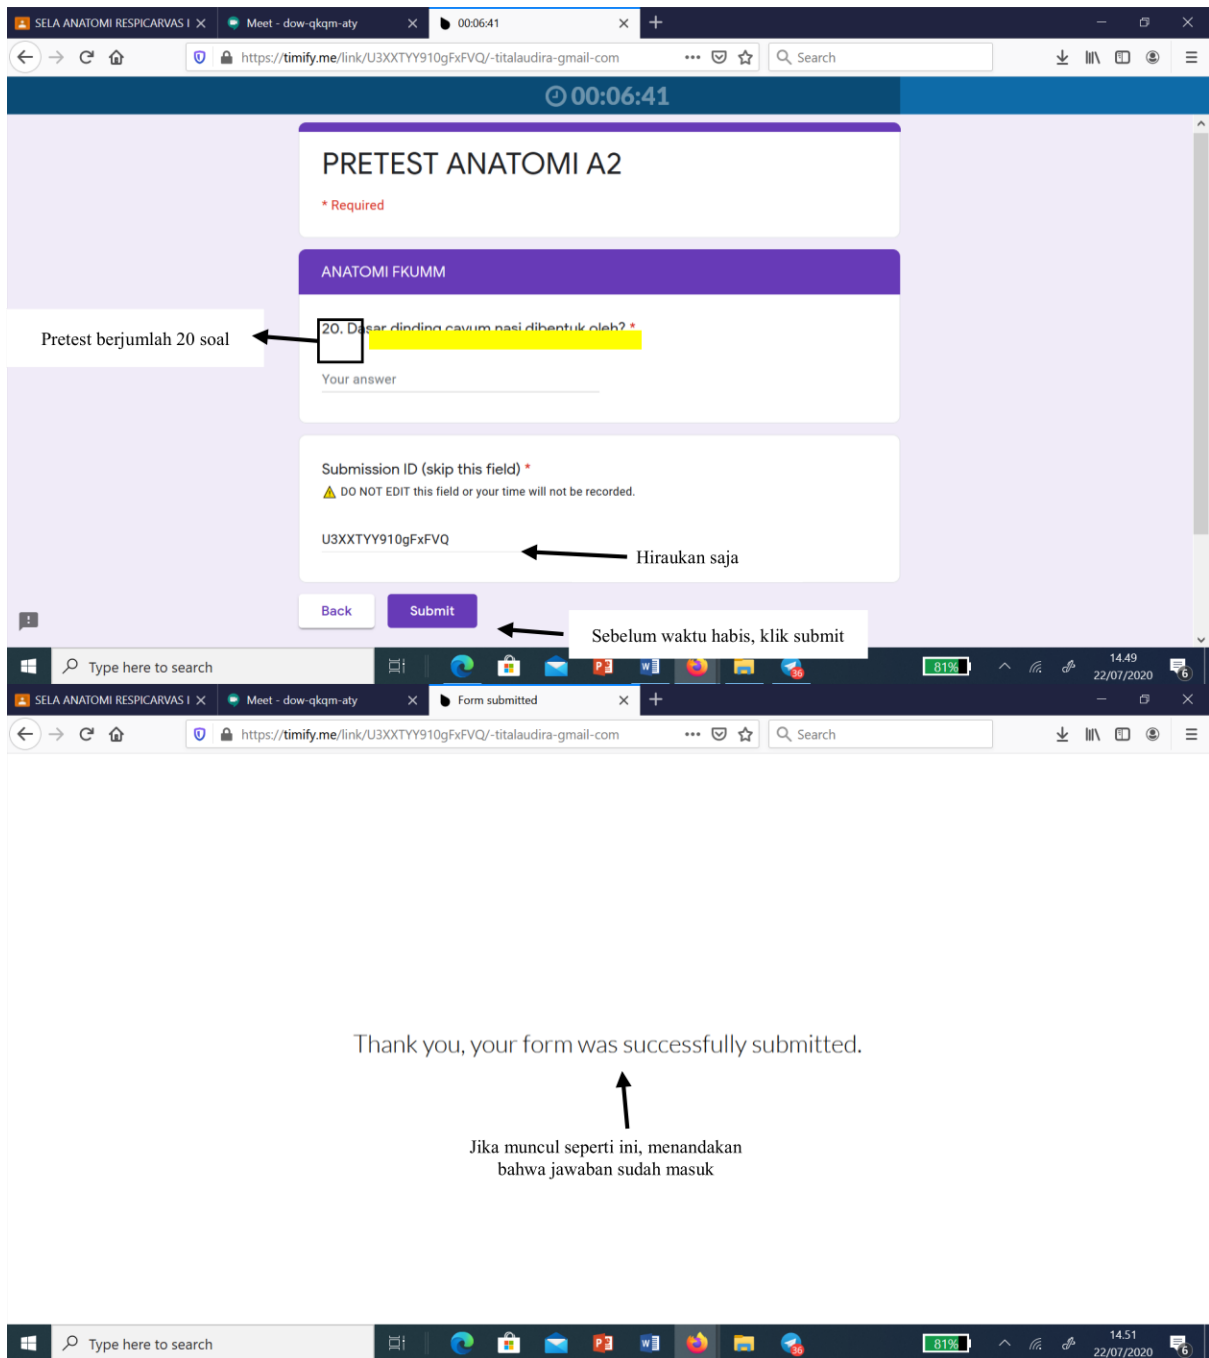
SELA ANATOMI RESPICARVAS I × Meet - dow-qkqm-aty × 00:06:41 × +

https://timify.me/link/U3XXTYY910gFxFVQ/-titalaudira-gmail-com ••• Search

00:06:41

PRETEST ANATOMI A2

* Required

ANATOMI FKUMM

20. Dasar dinding cavum nasi dibentuk oleh? *

Pretest berjumlah 20 soal

Your answer

Submission ID (skip this field) *

DO NOT EDIT this field or your time will not be recorded.

U3XXTYY910gFxFVQ

Hiraukan saja

Back Submit

Sebelum waktu habis, klik submit

Type here to search

81%

14.49
22/07/2020

6

SELA ANATOMI RESPICARVAS I × Meet - dow-qkqm-aty × Form submitted × +

https://timify.me/link/U3XXTYY910gFxFVQ/-titalaudira-gmail-com ••• Search

Thank you, your form was successfully submitted.

Jika muncul seperti ini, menandakan bahwa jawaban sudah masuk

Type here to search

81%

14.51
22/07/2020

6